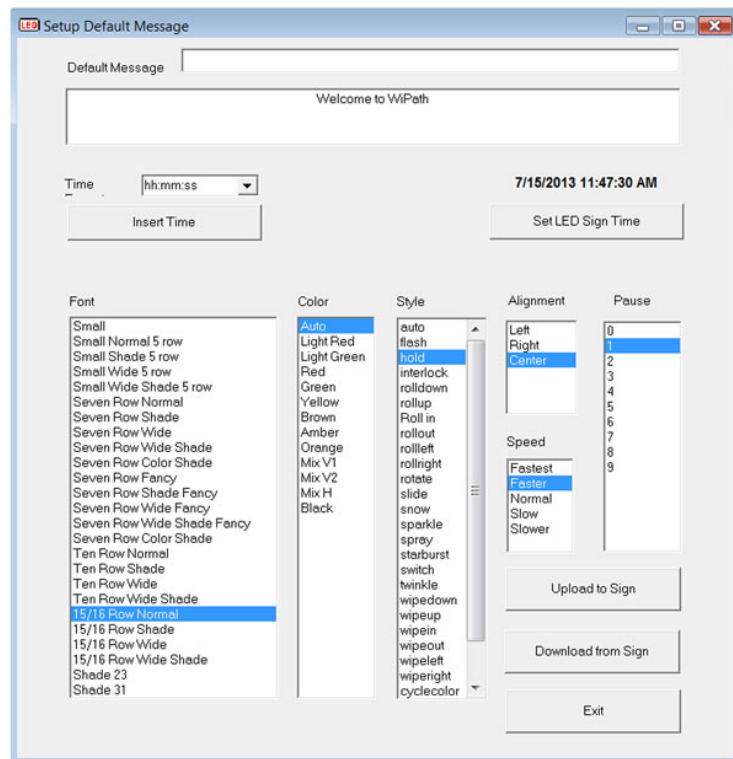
LED Setup Default Message

Default Message

Welcome to WiPath

Time hh:mm:ss

7/15/2013 11:47:30 AM

Insert Time

Set LED Sign Time

Font
Small
Small Normal 5 row
Small Shade 5 row
Small Wide 5 row
Small Wide Shade 5 row
Seven Row Normal
Seven Row Shade
Seven Row Wide
Seven Row Wide Shade
Seven Row Color Shade
Seven Row Fancy
Seven Row Shade Fancy
Seven Row Wide Fancy
Seven Row Wide Shade Fancy
Seven Row Color Shade
Ten Row Normal
Ten Row Shade
Ten Row Wide
Ten Row Wide Shade
15/16 Row Normal
15/16 Row Shade
15/16 Row Wide
15/16 Row Wide Shade
Shade 23
Shade 31

Color
Auto
Light Red
Light Green
Red
Green
Yellow
Brown
Amber
Orange
Mix V1
Mix V2
Mix H
Black

Style
auto
flash
hold
interlock
rolldown
rollup
Roll in
rollout
rollleft
rollright
rotate
slide
snow
sparkle
spray
starburst
switch
twinkle
wipedown
wipeup
wipein
wipeout
wipeleft
wiperight
cyclecolor

Alignment
Left
Right
Center

Pause
0
1
2
3
4
5
6
7
8
9

Speed
Fastest
Faster
Normal
Slow
Slower

Upload to Sign

Download from Sign

Exit